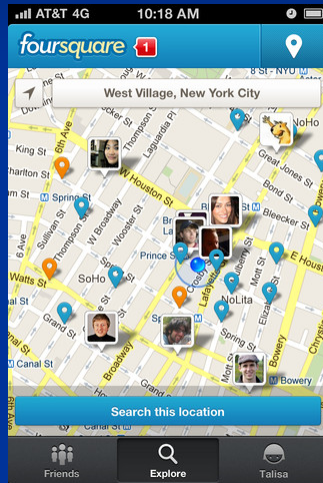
AT&T 4G 10:18 AM
foursquare 1
West Village, New York City
St - NYU
8 Av
Thompson St
W 3 St
W 4 St
Charlton St
Sullivan St
W Houston St
E Houston St
Spring St
Spring St
W Broadway
Wooster St
Laguardia Pl
SoHo
Prince St
Lafayette St
Crosby
NoLita
Mott St
Elizabeth St
Jones St
Broadway
Bowery
Search this location
Friends
Explore
Talisa